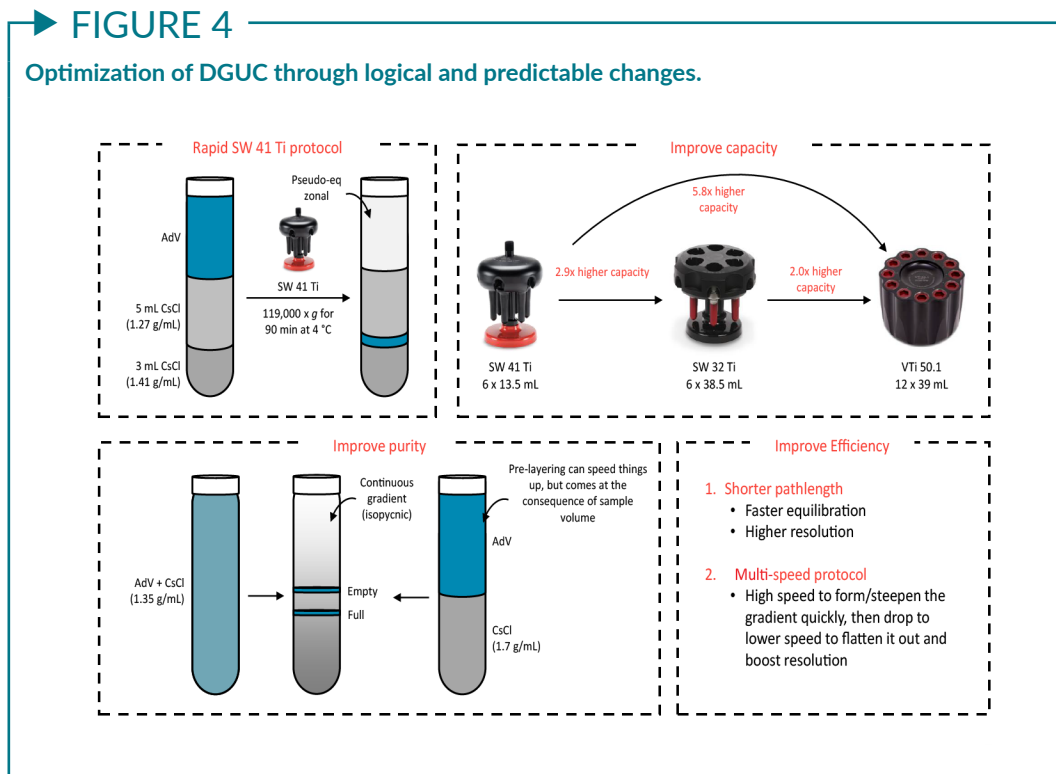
FIGURE 4

Optimization of DGUC through logical and predictable changes.

Rapid SW 41 Ti protocol

AdV

5 mL CsCl (1.27 g/mL)

3 mL CsCl (1.41 g/mL)

SW 41 Ti

119,000 x $g$ for 90 min at 4 °C

Pseudo-eq zonal

Improve capacity

5.8x higher capacity

2.9x higher capacity

2.0x higher capacity

SW 41 Ti
6 x 13.5 mL

SW 32 Ti
6 x 38.5 mL

VTi 50.1
12 x 39 mL

Improve purity

AdV + CsCl (1.35 g/mL)

Continuous gradient (isopycnic)

Empty

Full

Pre-layering can speed things up, but comes at the consequence of sample volume

AdV

CsCl (1.7 g/mL)

Improve Efficiency

1. Shorter pathlength
• Faster equilibration
• Higher resolution

2. Multi-speed protocol
• High speed to form/steepen the gradient quickly, then drop to lower speed to flatten it out and boost resolution